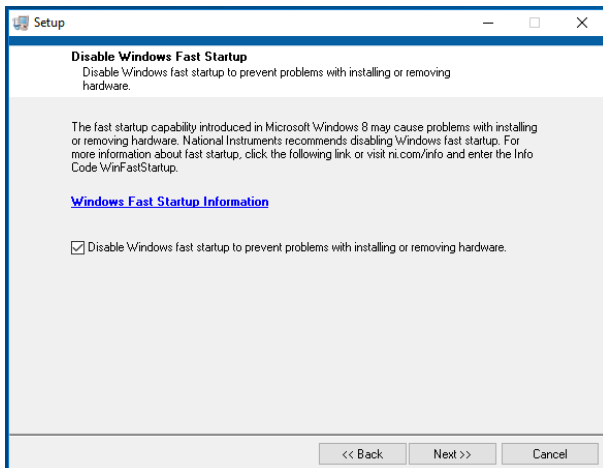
Setup

Disable Windows Fast Startup
Disable Windows fast startup to prevent problems with installing or removing hardware.

The fast startup capability introduced in Microsoft Windows 8 may cause problems with installing or removing hardware. National Instruments recommends disabling Windows fast startup. For more information about fast startup, click the following link or visit ni.com/info and enter the Info Code WinFastStartup.

Windows Fast Startup Information

Disable Windows fast startup to prevent problems with installing or removing hardware.

<< Back Next >> Cancel